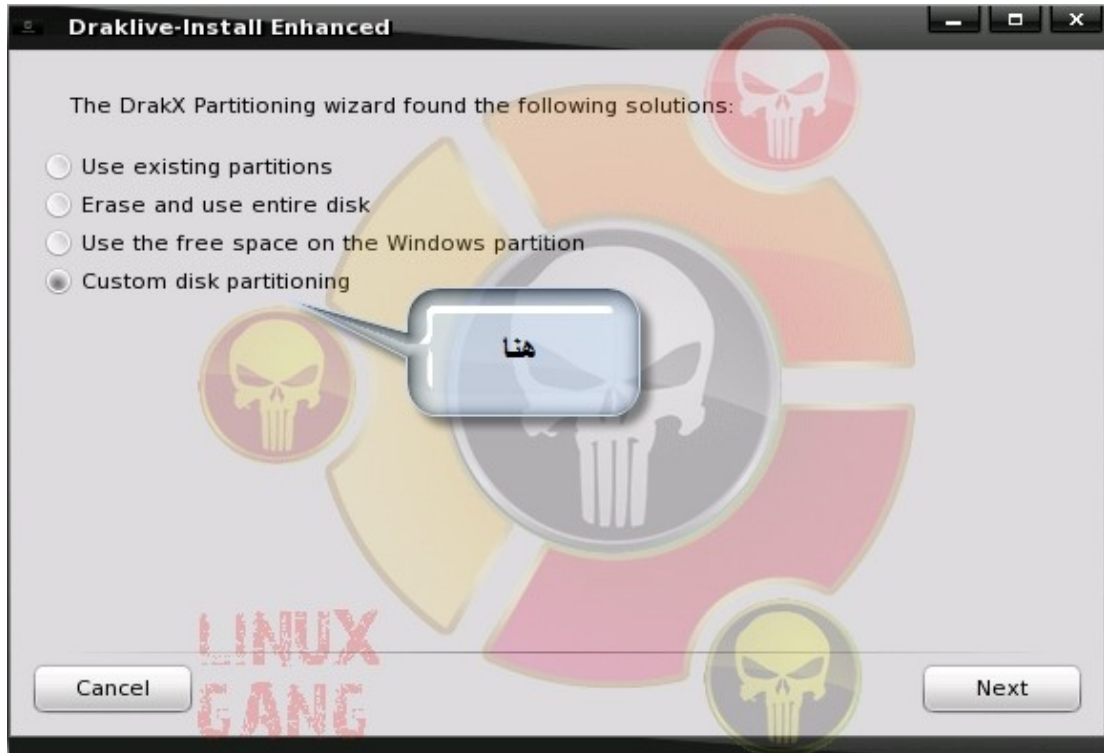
Draklive-Install Enhanced

The DrakX Partitioning wizard found the following solutions:

Use existing partitions
Erase and use entire disk
Use the free space on the Windows partition
Custom disk partitioning

هنا

LINUX GANG

Cancel

Next